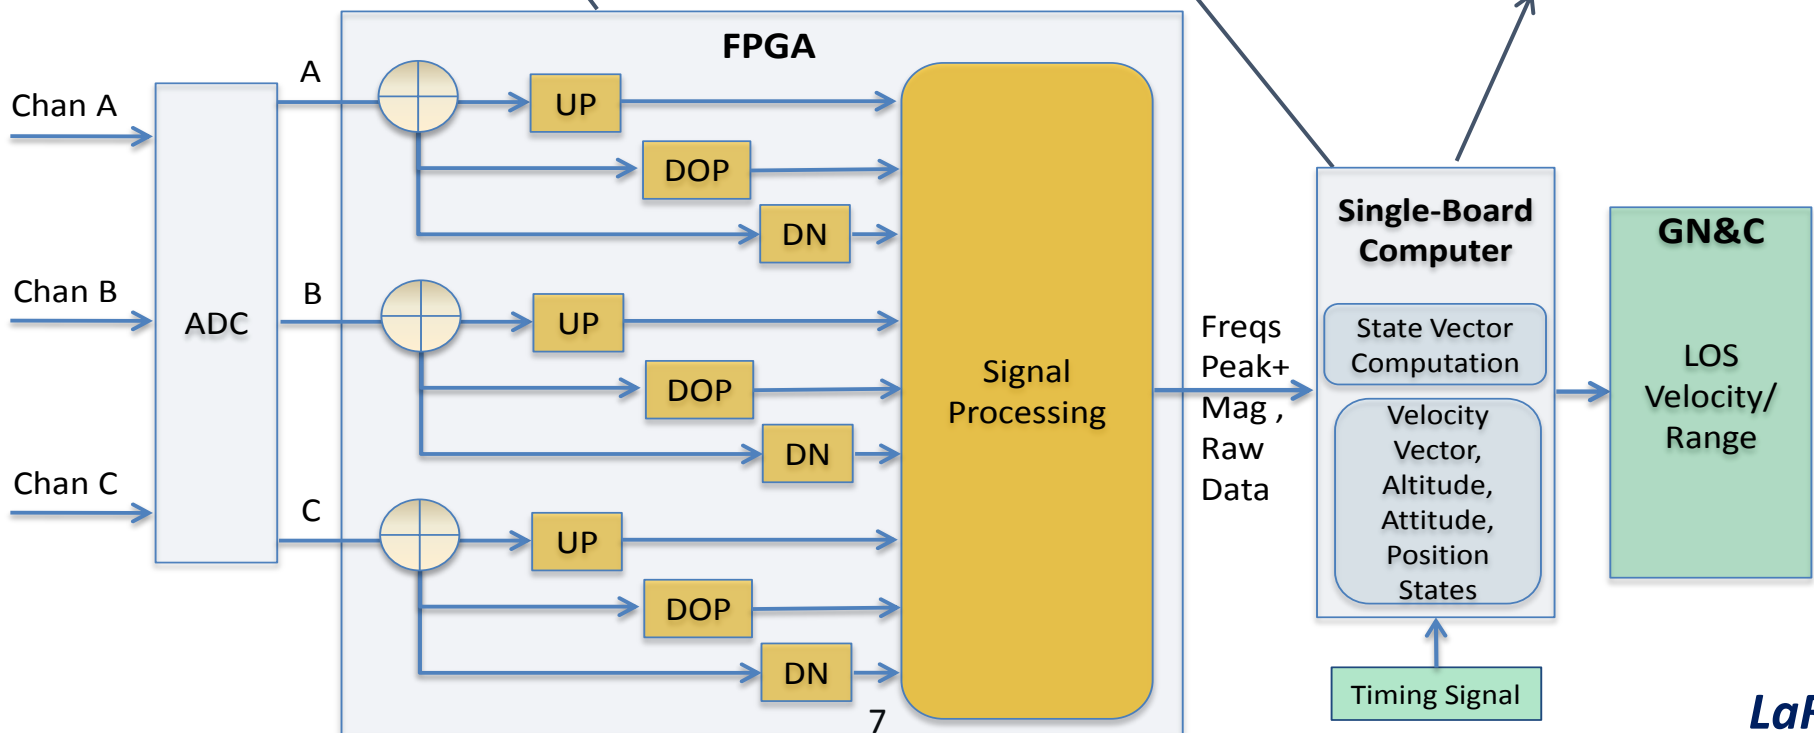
FPGA

Chan A

Chan B

Chan C

ADC

A

B

C

UP

DOP

DN

UP

DOP

DN

UP

DOP

DN

Signal Processing

Freqs Peak+ Mag , Raw Data

Single-Board Computer

State Vector Computation

Velocity Vector, Altitude, Attitude, Position States

Timing Signal

GN&C

LOS Velocity/ Range

7

La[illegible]